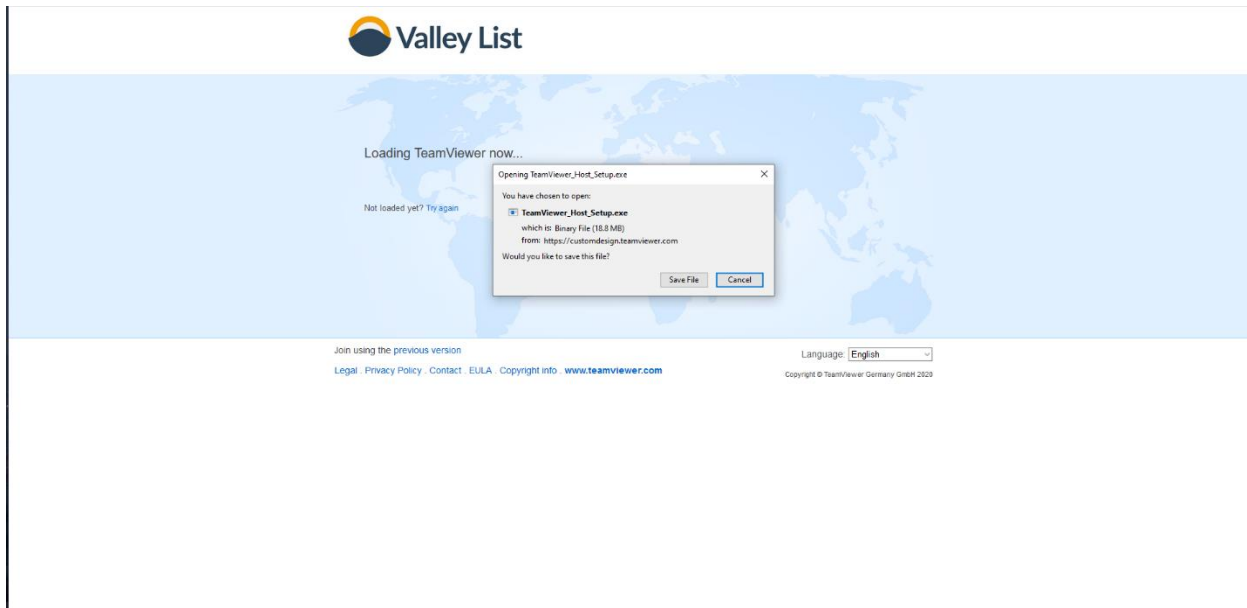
Valley List

Loading TeamViewer now...

Not loaded yet? Try again

Opening TeamViewer_Host_Setup.exe

×

You have chosen to open:

TeamViewer_Host_Setup.exe

which is: Binary File (18.8 MB)

from: https://customdesign.teamviewer.com

Would you like to save this file?

Save File

Cancel

Join using the previous version

Legal . Privacy Policy . Contact . EULA . Copyright info . www.teamviewer.com

Language: English

Copyright © TeamViewer Germany GmbH 2020